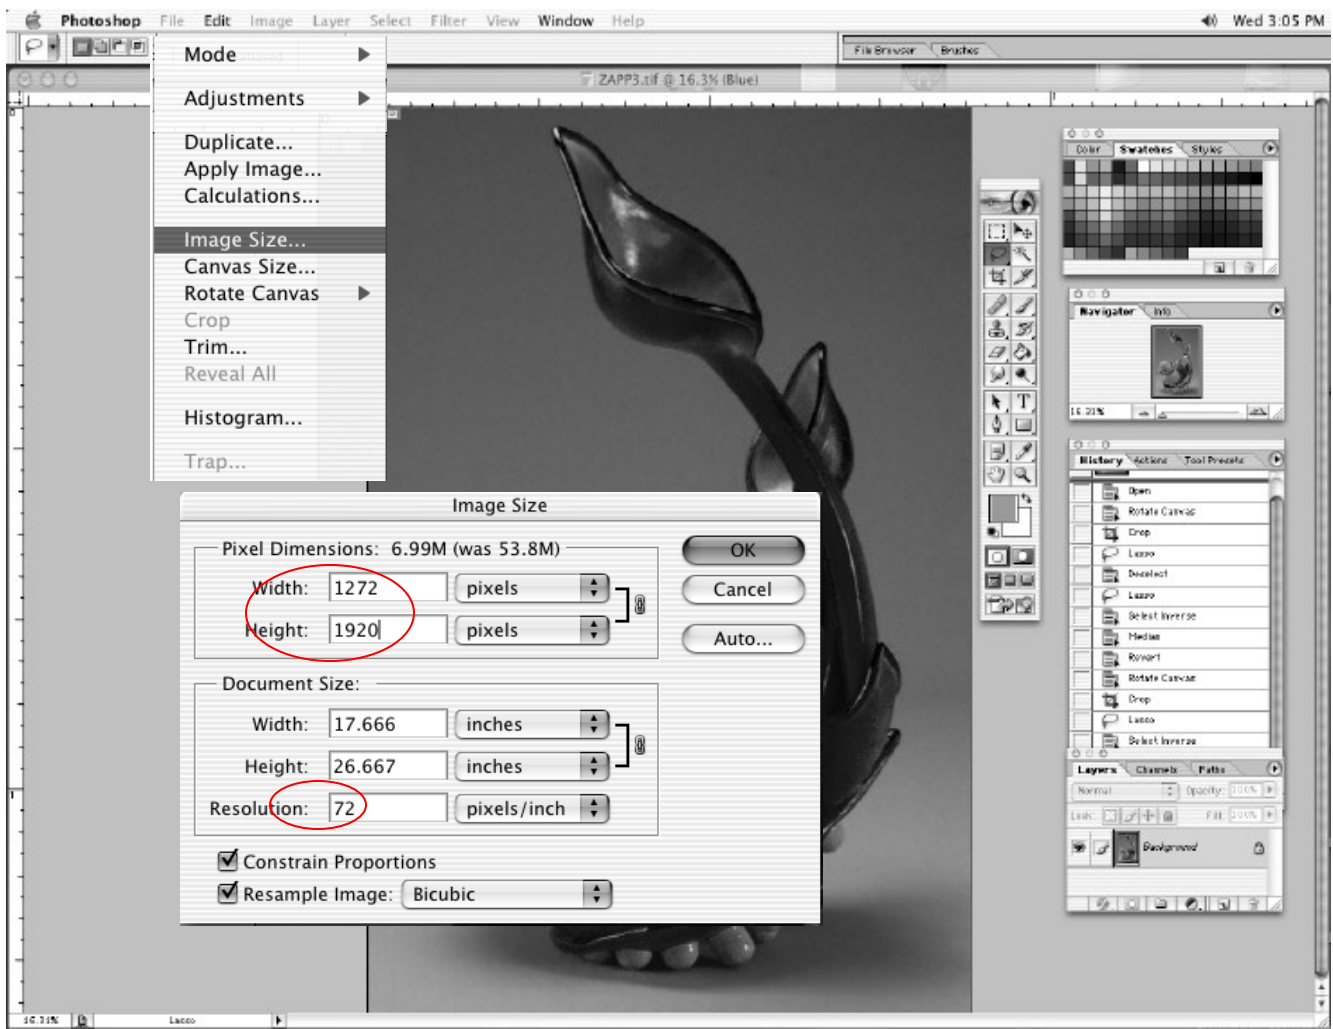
Photoshop File Edit Image Layer Select Filter View Window Help

Wed 3:05 PM

File Browser Brushes

ZAPP3.tif @ 16.3% (Blue)

Mode
Adjustments
Duplicate...
Apply Image...
Calculations...
Image Size...
Canvas Size...
Rotate Canvas
Crop
Trim...
Reveal All
Histogram...
Trap...

Image Size

Pixel Dimensions: 6.99M (was 53.8M)

Width: 1272 pixels
Height: 1920 pixels

Document Size:

Width: 17.666 inches
Height: 26.667 inches
Resolution: 72 pixels/inch

Constrain Proportions
Resample Image: Bicubic

OK
Cancel
Auto...

Color Swatches Styles

Navigator Info

16.31%

History Actions Tool Presets

Open
Rotate Canvas
Crop
Lasso
Deselect
Lasso
Select Inverse
Median
Revert
Rotate Canvas
Crop
Lasso
Select Inverse

Layers Channels Paths

Normal Opacity: 100%
Lock: Fill: 100%
Background

16.31%
Lasso